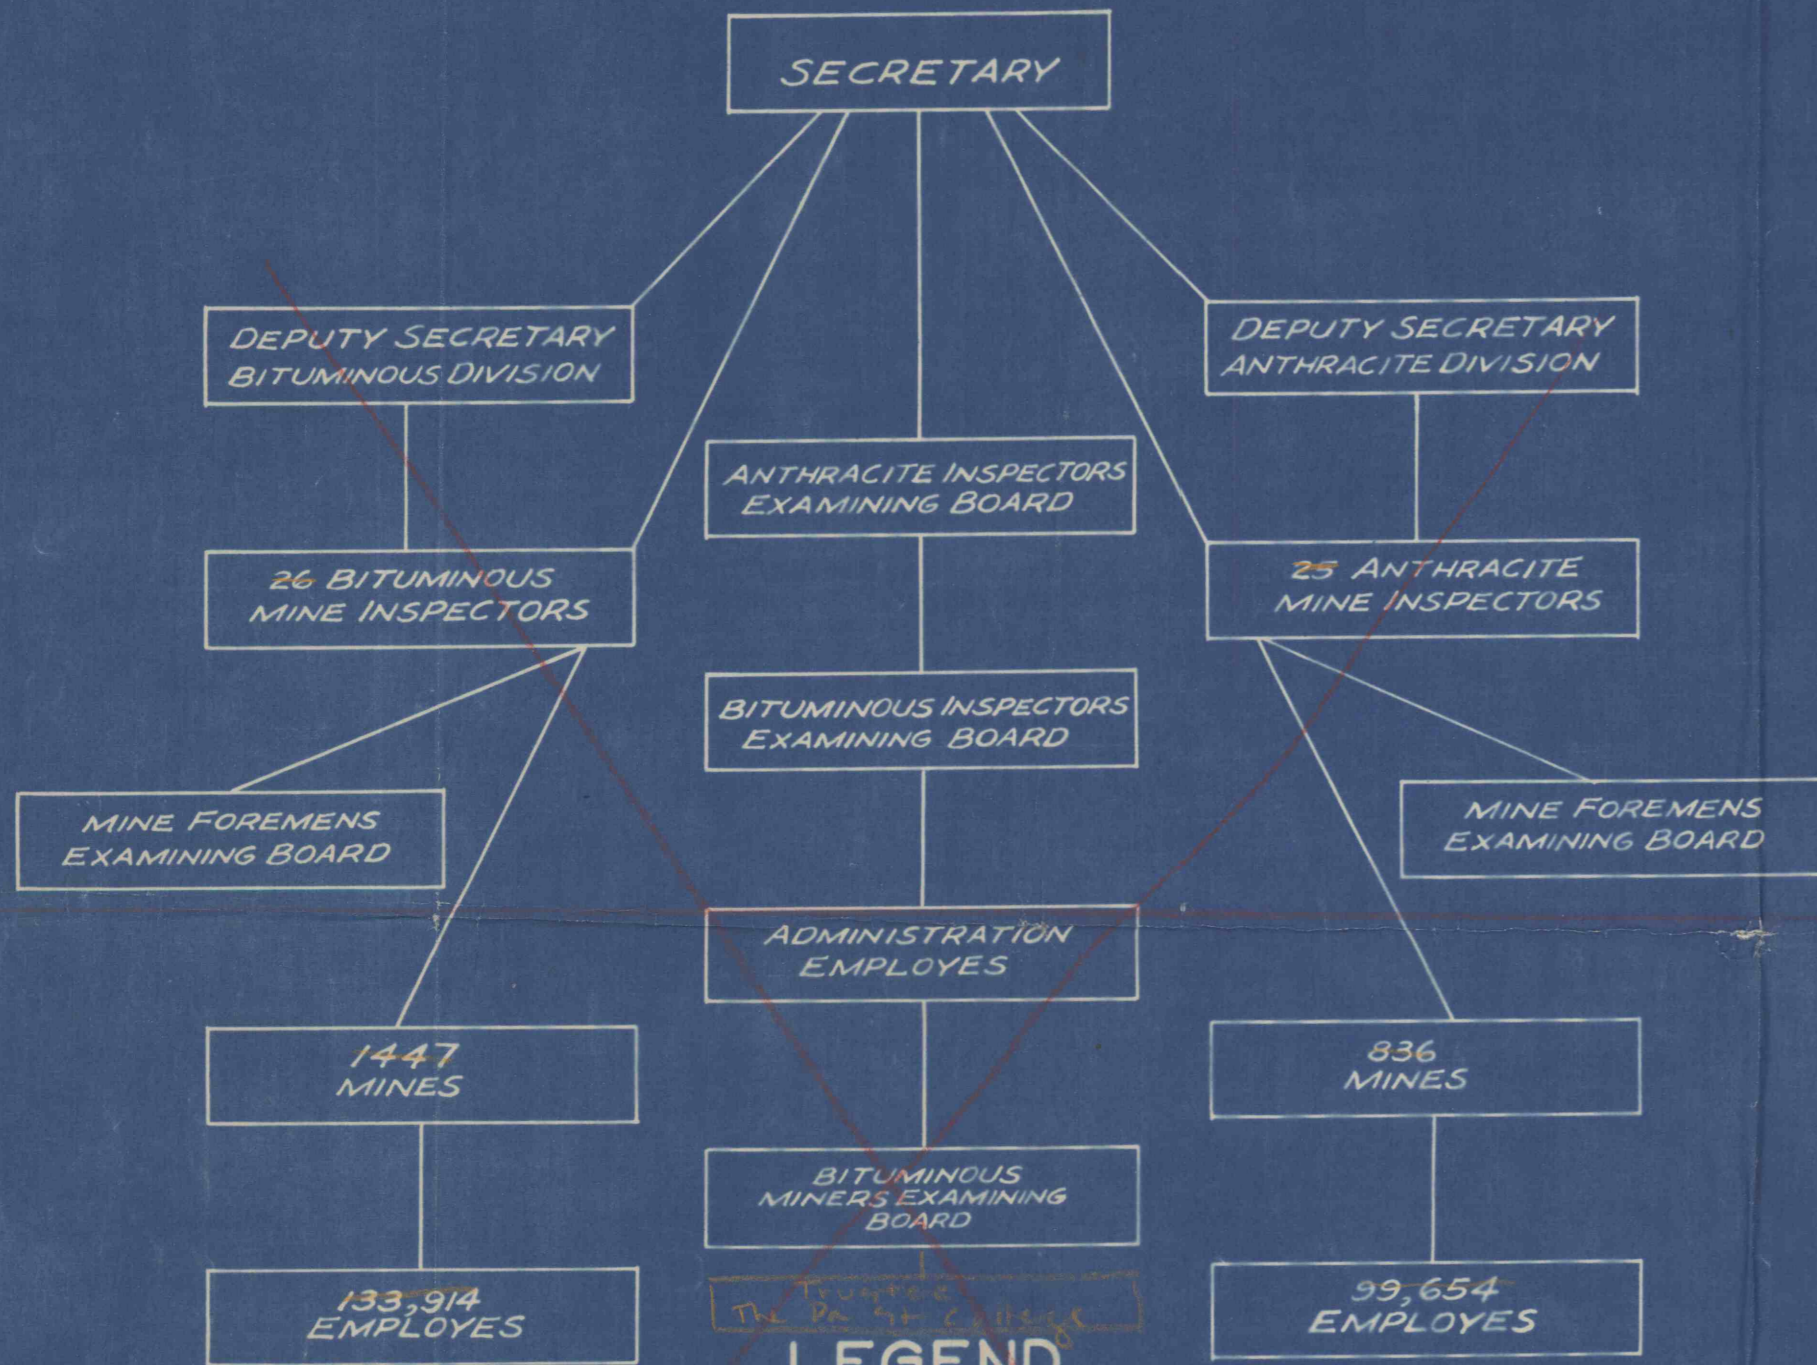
SECRETARY

DEPUTY SECRETARY
BITUMINOUS DIVISION

DEPUTY SECRETARY
ANTHRACITE DIVISION

ANTHRACITE INSPECTORS
EXAMINING BOARD

26 BITUMINOUS
MINE INSPECTORS

25 ANTHRACITE
MINE INSPECTORS

BITUMINOUS INSPECTORS
EXAMINING BOARD

MINE FOREMENS
EXAMINING BOARD

MINE FOREMENS
EXAMINING BOARD

ADMINISTRATION
EMPLOYES

1447
MINES

836
MINES

BITUMINOUS
MINERS EXAMINING
BOARD

133,914
EMPLOYES

Trustee
The Pa St College

99,654
EMPLOYES

LEGEND